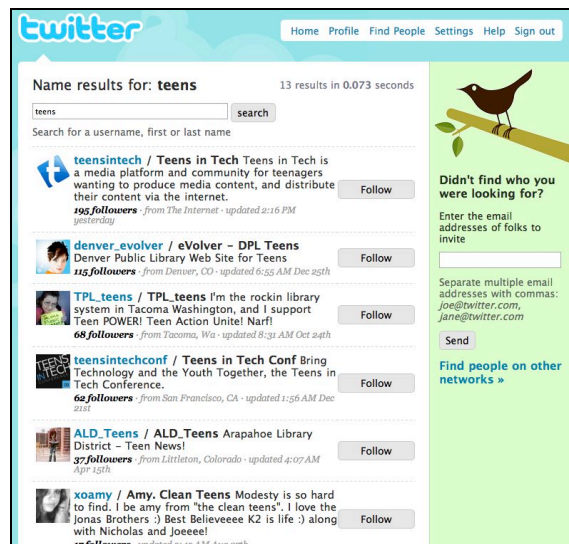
twitter

Home Profile Find People Settings Help Sign out

Name results for: teens

13 results in 0.073 seconds

teens

search

Search for a username, first or last name

teensintech / Teens in Tech Teens in Tech is a media platform and community for teenagers wanting to produce media content, and distribute their content via the internet.

195 followers · from The Internet · updated 2:16 PM yesterday

Follow

denver_evolver / eVolver - DPL Teens Denver Public Library Web Site for Teens

115 followers · from Denver, CO · updated 6:55 AM Dec 25th

Follow

TPL_teens / TPL_teens I'm the rockin library system in Tacoma Washington, and I support Teen POWER! Teen Action Unite! Narf!

68 followers · from Tacoma, Wa · updated 8:31 AM Oct 24th

Follow

teensintechconf / Teens in Tech Conf Bring Technology and the Youth Together, the Teens in Tech Conference.

62 followers · from San Francisco, CA · updated 1:56 AM Dec 21st

Follow

ALD_Teens / ALD_Teens Arapahoe Library District - Teen News!

37 followers · from Littleton, Colorado · updated 4:07 AM Apr 15th

Follow

xoamy / Amy. Clean Teens Modesty is so hard to find. I be amy from "the clean teens". I love the Jonas Brothers :) Best Believeeee K2 is life :) along with Nicholas and Joeeee!

Follow

Didn't find who you were looking for?

Enter the email addresses of folks to invite

Separate multiple email addresses with commas: joe@twitter.com, jane@twitter.com

Send

Find people on other networks »